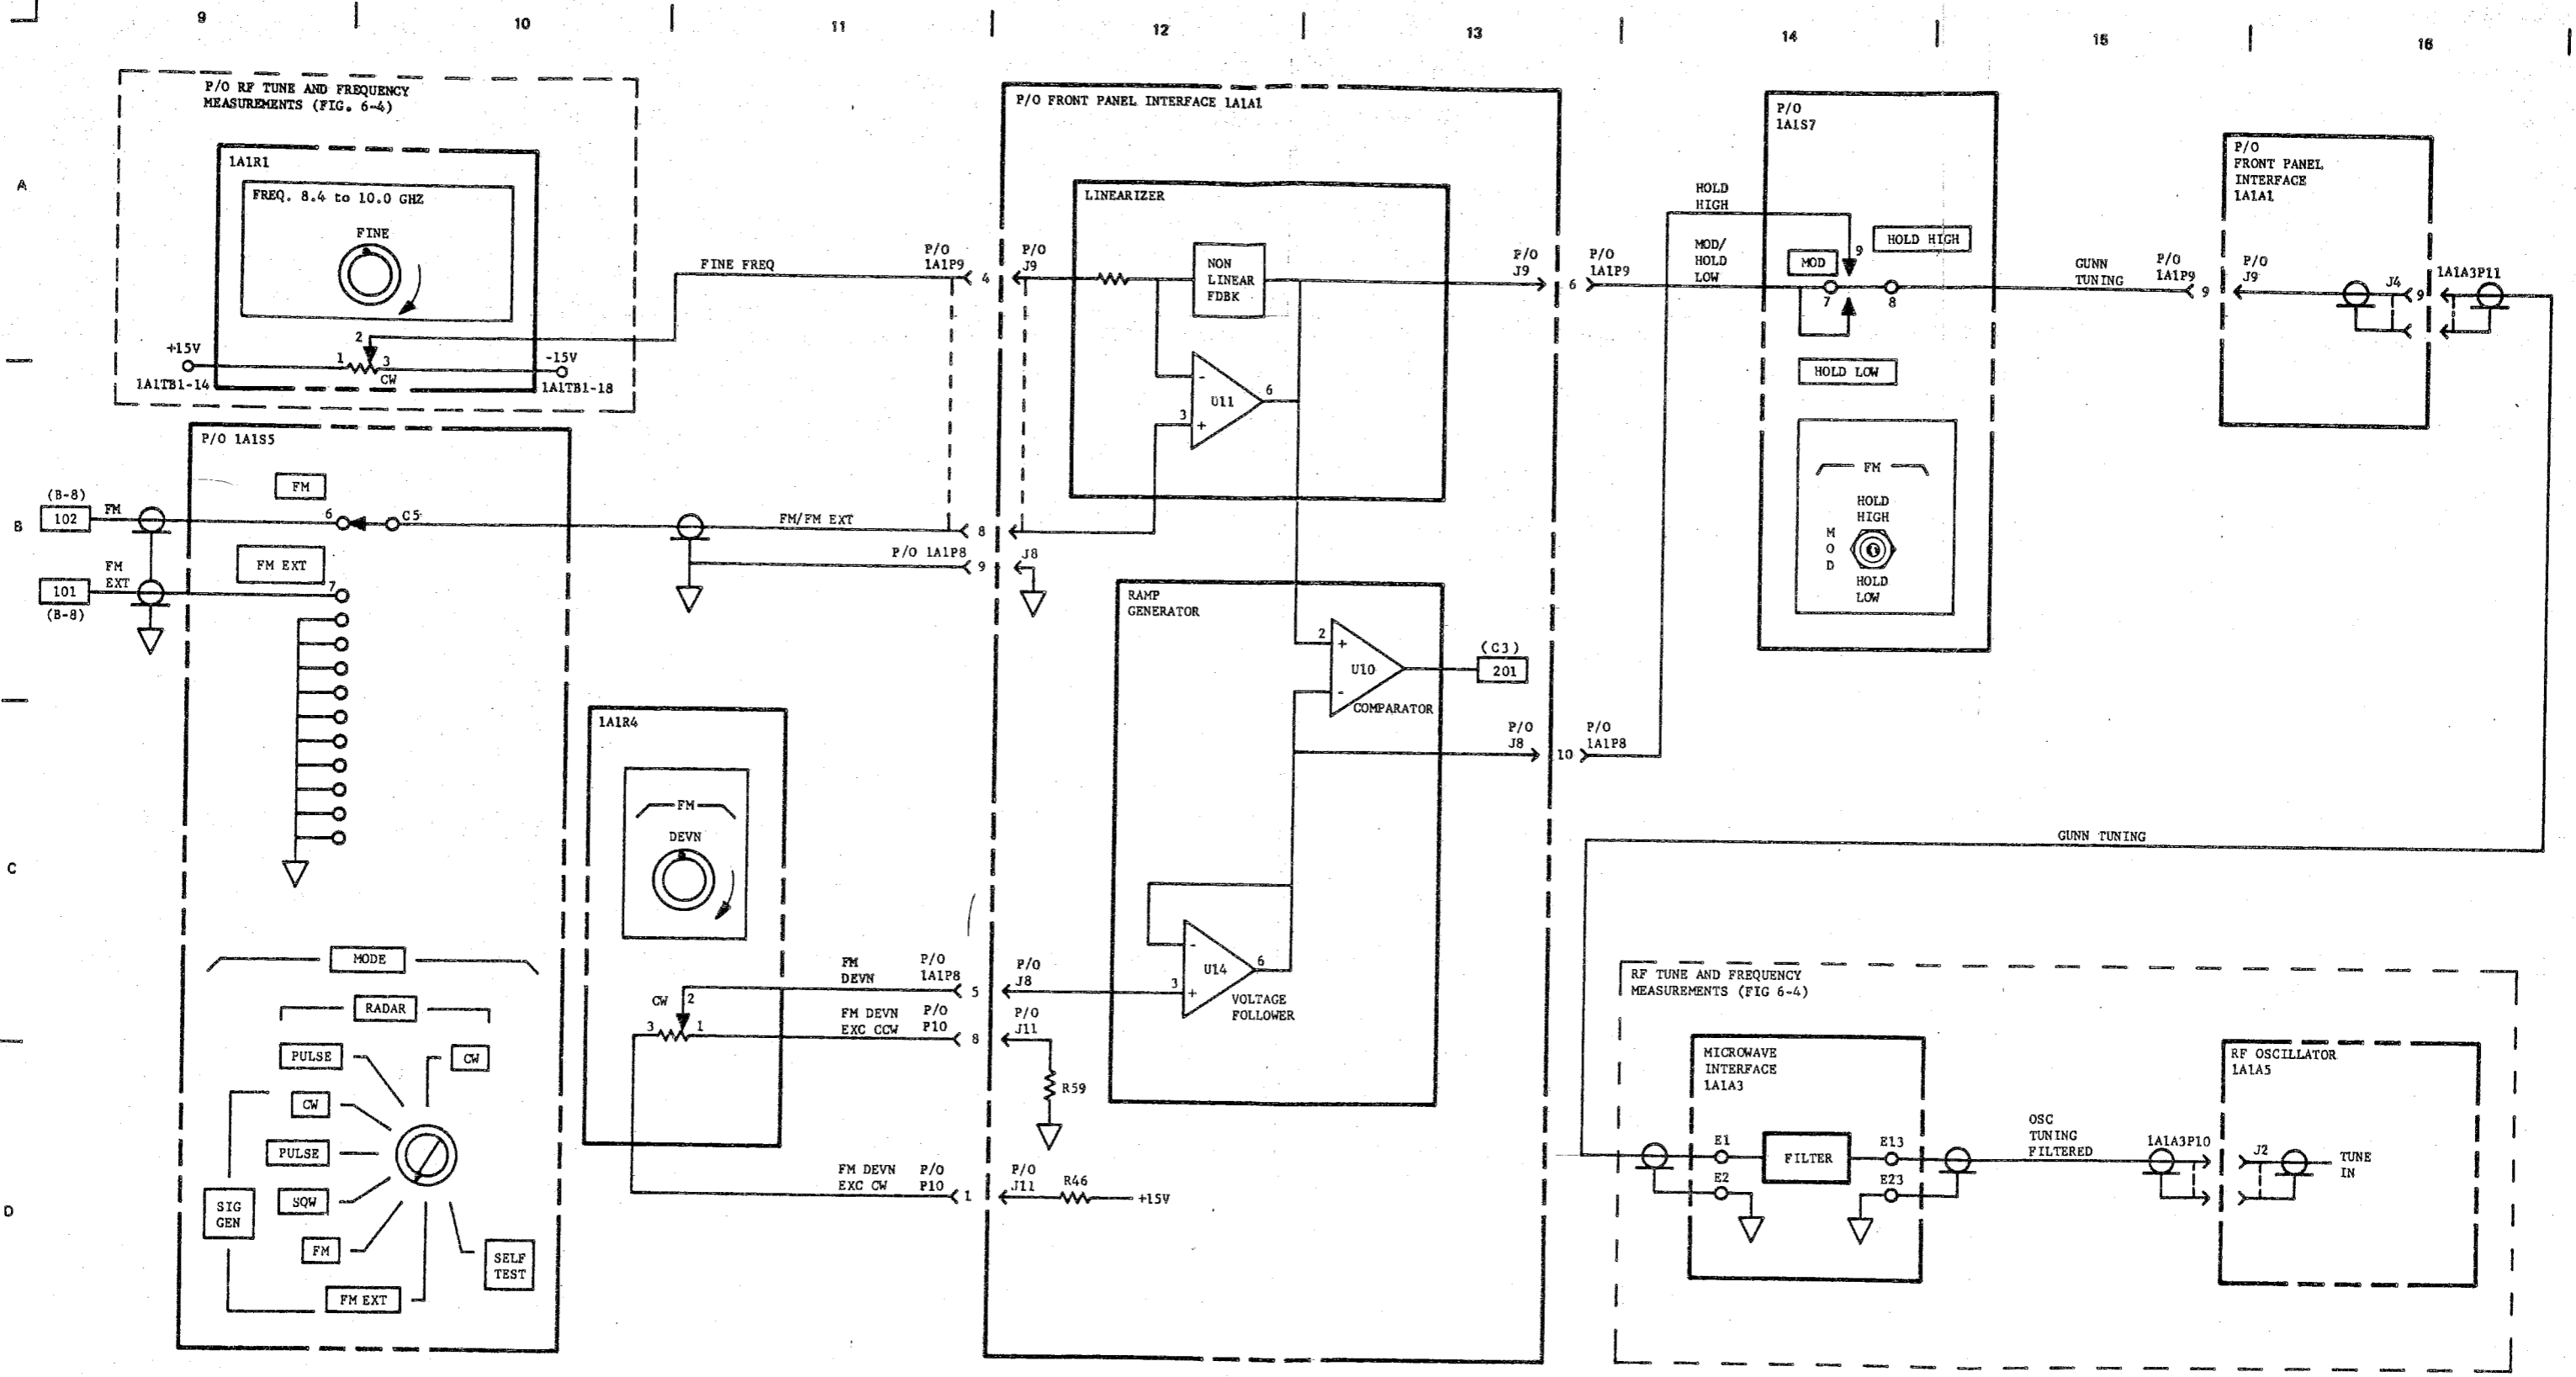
9 10 11 12 13 14 15 16

A

B

C

D

P/O RF TUNE AND FREQUENCY MEASUREMENTS (FIG. 6-4)

1A1R1

FREQ. 8.4 to 10.0 GHZ

FINE

+15V
1A1TB1-14
1 2 3
CW
-15V
1A1TB1-18

FINE FREQ

P/O 1A1P9
4

P/O FRONT PANEL INTERFACE 1A1A1

P/O J9

LINEARIZER

NON LINEAR FDBK

U11
3
6

P/O J9
6

P/O 1A1P9

HOLD HIGH

MOD/ HOLD LOW

P/O 1A1S7

MOD
9
7
8

HOLD HIGH

HOLD LOW

FM

HOLD HIGH

M O D

HOLD LOW

GUNN TUNING

P/O 1A1P9
9

P/O FRONT PANEL INTERFACE 1A1A1

P/O J9

J4
9

1A1A3P11

P/O 1A1S5

(B-8)
102
FM

FM

6
C5

FM EXT

FM EXT
101
(B-8)
7

FM/FM EXT

P/O 1A1P8
8
9

J8

RAMP GENERATOR

2
U10
COMPARATOR

(C3)
201

P/O J8
10

P/O 1A1P8

GUNN TUNING

1A1R4

FM

DEVN

MODE

RADAR

PULSE

CW

CW

PULSE

SIG GEN

SQW

FM

FM EXT

SELF TEST

CW
3 2 1

FM DEVN
P/O 1A1P8
5

FM DEVN EXC CCW
P/O P10
8

FM DEVN EXC CW
P/O P10
1

P/O J8

P/O J11

R59

P/O J11
R46
+15V

U14
3
6
VOLTAGE FOLLOWER

RF TUNE AND FREQUENCY MEASUREMENTS (FIG 6-4)

MICROWAVE INTERFACE 1A1A3

E1
E2
FILTER
E13
E23

OSC TUNING FILTERED

1A1A3P10

RF OSCILLATOR 1A1A5

J2

TUNE IN